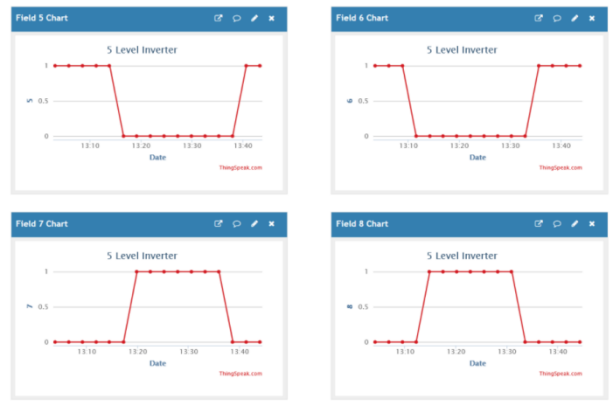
Field 5 Chart

5 Level Inverter

1

0.5

0

5

13:10 13:20 13:30 13:40

Date

ThingSpeak.com

Field 6 Chart

5 Level Inverter

1

0.5

0

6

13:10 13:20 13:30 13:40

Date

ThingSpeak.com

Field 7 Chart

5 Level Inverter

1

0.5

0

7

13:10 13:20 13:30 13:40

Date

ThingSpeak.com

Field 8 Chart

5 Level Inverter

1

0.5

0

8

13:10 13:20 13:30 13:40

Date

ThingSpeak.com